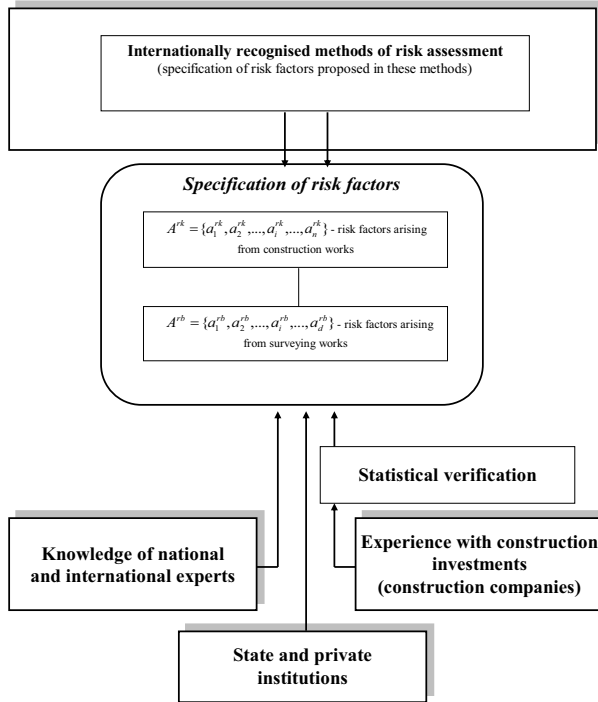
**Internationally recognised methods of risk assessment**
(specification of risk factors proposed in these methods)

*Specification of risk factors*

$A^{rk} = \{a_1^{rk}, a_2^{rk}, ..., a_i^{rk}, ..., a_n^{rk}\}$ - risk factors arising from construction works

$A^{rb} = \{a_1^{rb}, a_2^{rb}, ..., a_i^{rb}, ..., a_d^{rb}\}$ - risk factors arising from surveying works

**Statistical verification**

**Knowledge of national and international experts**

**Experience with construction investments (construction companies)**

**State and private institutions**